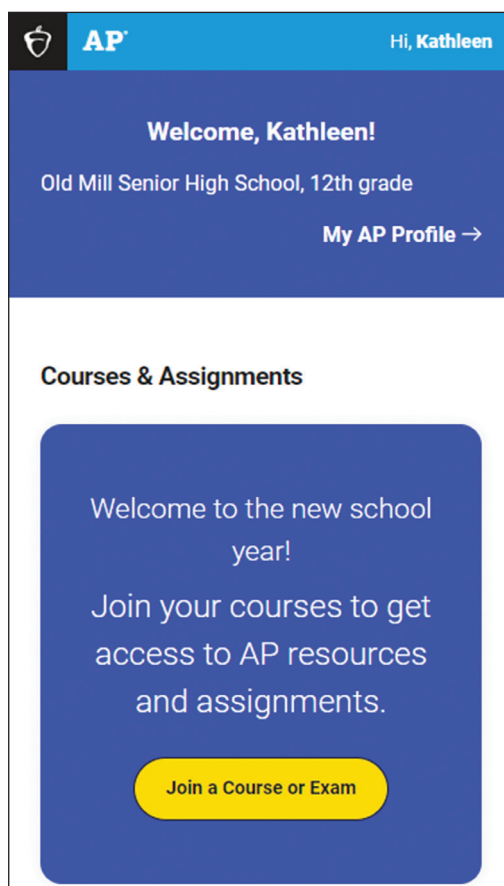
AP

Hi, Kathleen

Welcome, Kathleen!

Old Mill Senior High School, 12th grade

My AP Profile →

Courses & Assignments

Welcome to the new school year!

Join your courses to get access to AP resources and assignments.

Join a Course or Exam